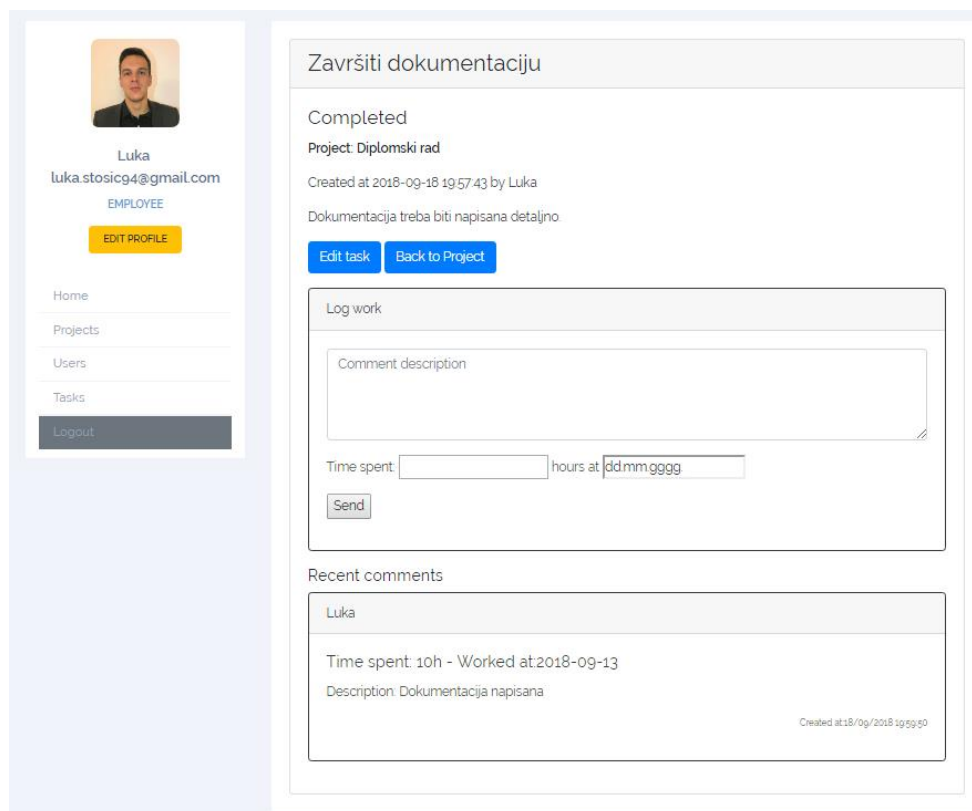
Luka
luka.stosic94@gmail.com
EMPLOYEE
EDIT PROFILE

Home
Projects
Users
Tasks
Logout

Završiti dokumentaciju

Completed

Project: Diplomski rad

Created at 2018-09-18 19:57:43 by Luka

Dokumentacija treba biti napisana detaljno.

Edit task
Back to Project

Log work

Comment description

Time spent: hours at dd.mm.gggg.

Send

Recent comments

Luka

Time spent: 10h - Worked at:2018-09-13

Description: Dokumentacija napisana

Created at:18/09/2018 19:59:50